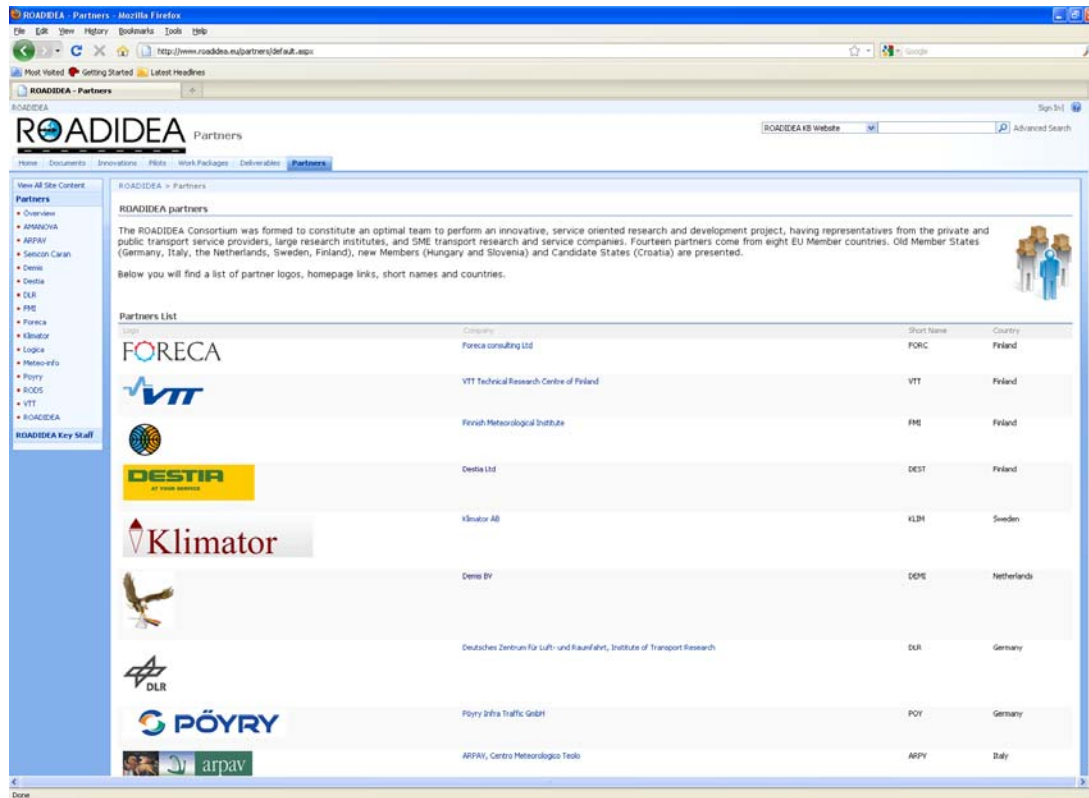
ROADIDEA - Partners - Mozilla Firefox

File Edit View History Bookmarks Tools Help

http://www.roadidea.eu/partners/default.aspx

Google

Most Visited Getting Started Latest Headlines

ROADIDEA - Partners

ROADIDEA

Sign In

ROADIDEA Partners

ROADIDEA KB Website

Advanced Search

Home Documents Innovations Pilots Work Packages Deliverables Partners

View All Site Content

Partners

• Overview
• AMANOVA
• ARPAV
• Semcon Caran
• Demis
• Destia
• DLR
• FMI
• Foreca
• Klimator
• Logica
• Meteo-info
• Pöyry
• RODS
• VTT
• ROADIDEA

ROADIDEA Key Staff

ROADIDEA > Partners

ROADIDEA partners

The ROADIDEA Consortium was formed to constitute an optimal team to perform an innovative, service oriented research and development project, having representatives from the private and public transport service providers, large research institutes, and SME transport research and service companies. Fourteen partners come from eight EU Member countries. Old Member States (Germany, Italy, the Netherlands, Sweden, Finland), new Members (Hungary and Slovenia) and Candidate States (Croatia) are presented.

Below you will find a list of partner logos, homepage links, short names and countries.

Partners List

| Logo | Company | Short Name | Country |
|---|---|---|---|
| FORECA | Foreca consulting Ltd | FORC | Finland |
| VTT | VTT Technical Research Centre of Finland | VTT | Finland |
| | Finnish Meteorological Institute | FMI | Finland |
| DESTIA AT YOUR SERVICE | Destia Ltd | DEST | Finland |
| Klimator | Klimator AB | KLIM | Sweden |
| | Demis BV | DEMI | Netherlands |
| DLR | Deutsches Zentrum für Luft- und Raumfahrt, Institute of Transport Research | DLR | Germany |
| PÖYRY | Pöyry Infra Traffic GmbH | POY | Germany |
| arpav | ARPAV, Centro Meteorologico Teolo | ARPY | Italy |

Done